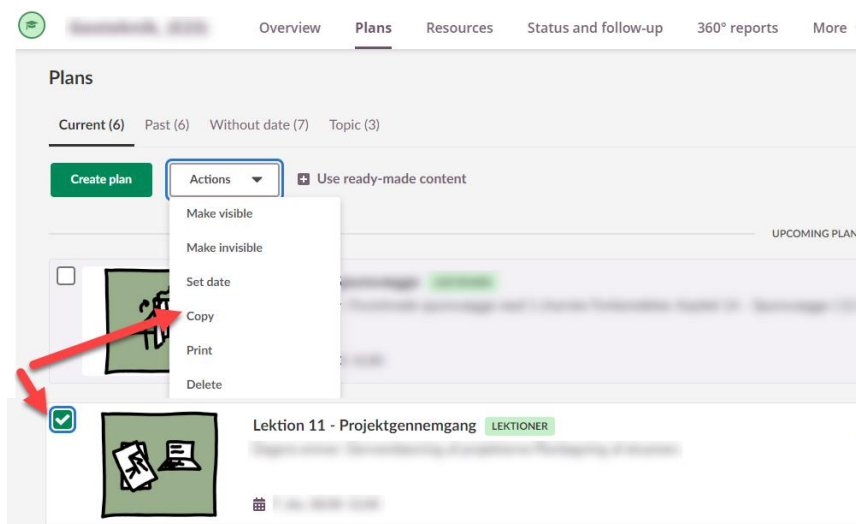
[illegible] Overview Plans Resources Status and follow-up 360° reports More

Plans

Current (6) Past (6) Without date (7) Topic (3)

Create plan Actions Use ready-made content

Make visible
Make invisible
Set date
Copy
Print
Delete

UPCOMING PLAN

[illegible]

Lektion 11 - Projektgennemgang LEKTIONER

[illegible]

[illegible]